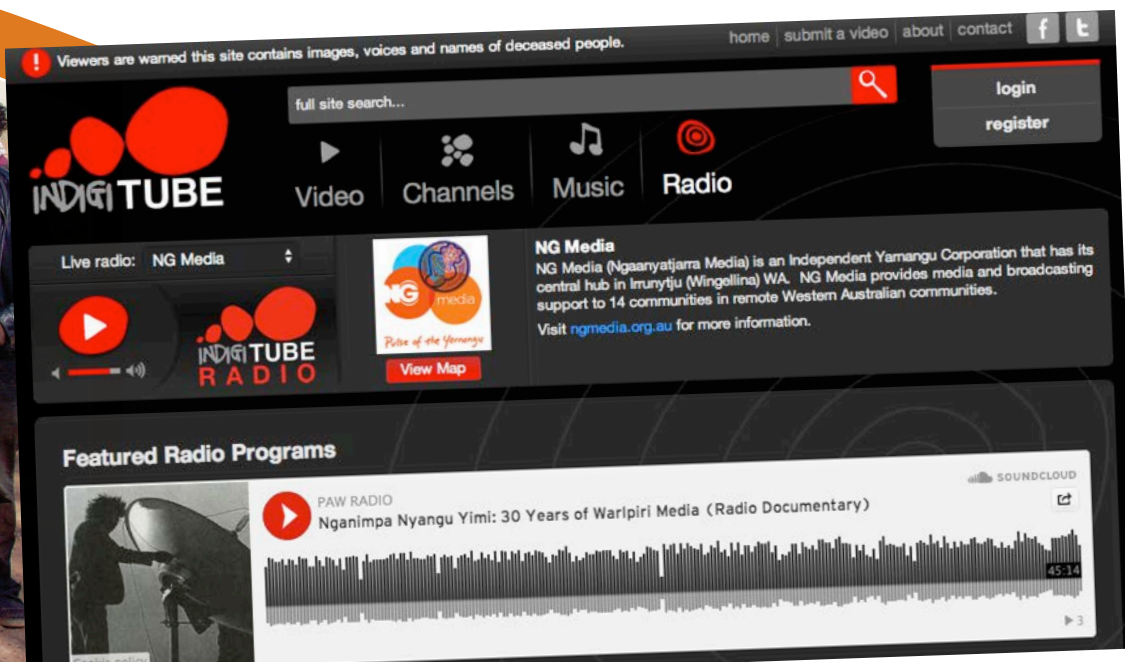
Viewers are warned this site contains images, voices and names of deceased people.

home | submit a video | about | contact

full site search...

login
register

INDIGITUBE

Video Channels Music Radio

Live radio: NG Media

INDIGITUBE RADIO

NG media

Pulse of the Yamangu

View Map

NG Media

NG Media (Ngaanyatjarra Media) is an Independent Yamangu Corporation that has its central hub in Irrunytju (Wingellina) WA. NG Media provides media and broadcasting support to 14 communities in remote Western Australian communities.

Visit ngmedia.org.au for more information.

Featured Radio Programs

SOUNDCLOUD

PAW RADIO

Nganimpa Nyangu Yimi: 30 Years of Warlpiri Media (Radio Documentary)

45:14

▶ 3

Cookie policy